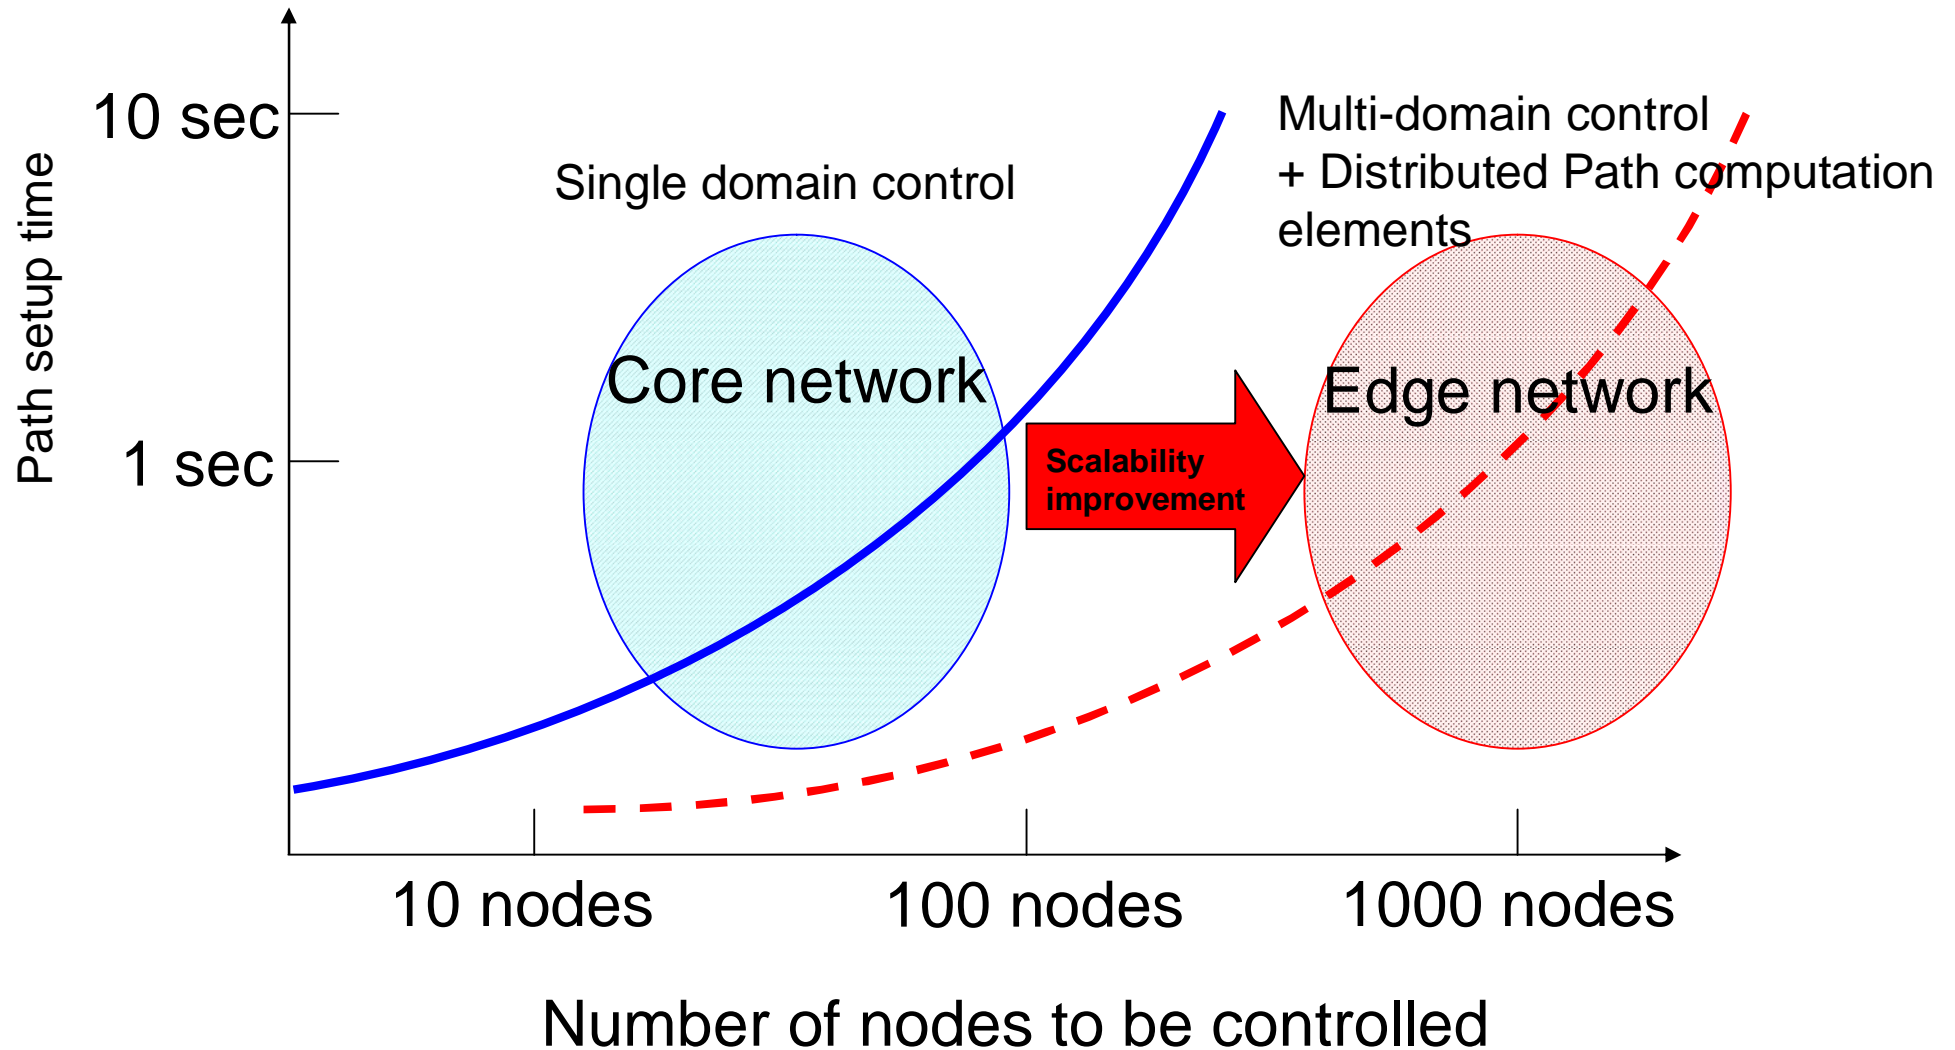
Path setup time

10 sec

1 sec

Single domain control

Multi-domain control
+ Distributed Path computation elements

Core network

Scalability improvement

Edge network

10 nodes

100 nodes

1000 nodes

Number of nodes to be controlled